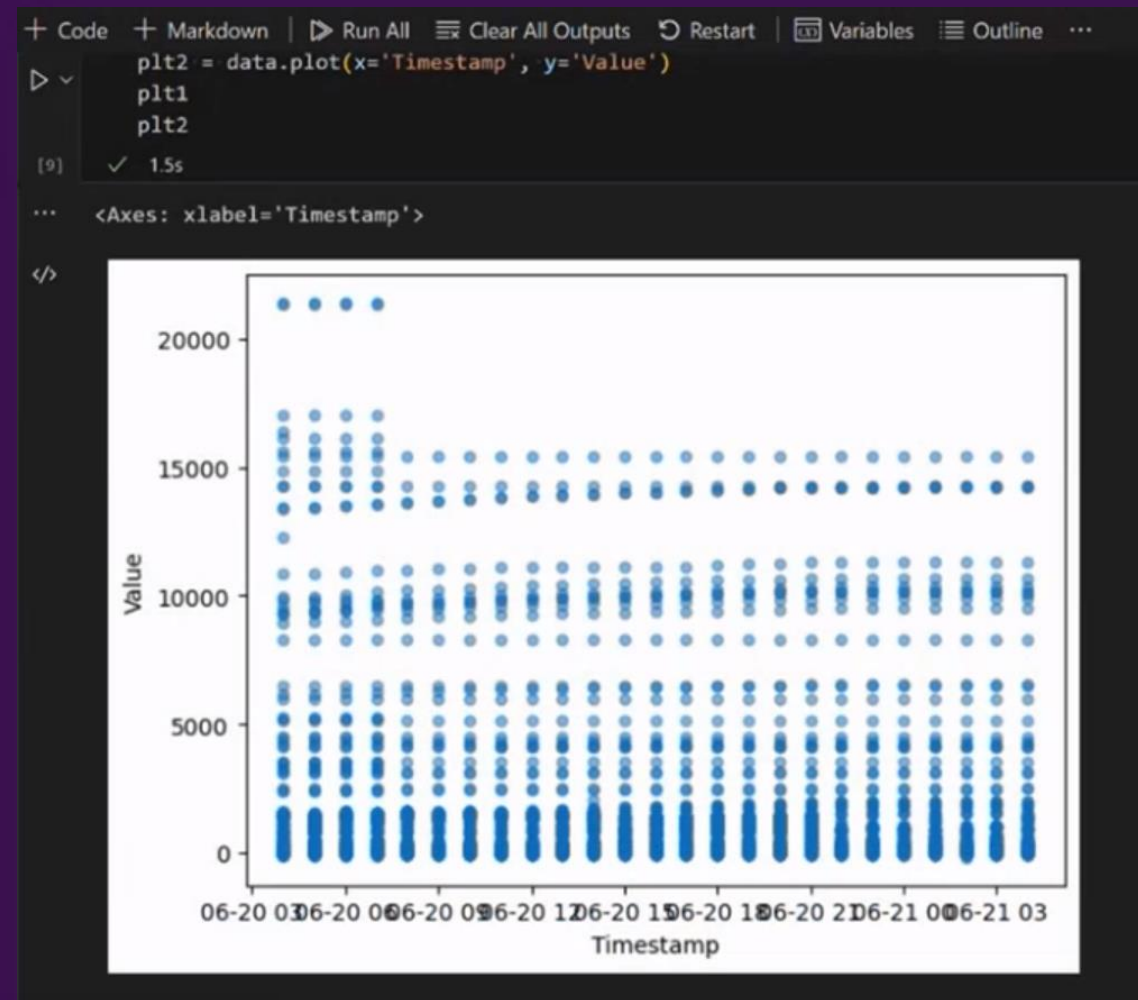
+ Code + Markdown | ▷ Run All ☰ Clear All Outputs ↻ Restart | Variables ☰ Outline ···

plt2 = data.plot(x='Timestamp', y='Value')
plt1
plt2

[9] ✓ 1.5s

··· <Axes: xlabel='Timestamp'>

</>

20000
15000
10000
5000
0

Value

06-20 03 06-20 06 06-20 09 06-20 12 06-20 15 06-20 18 06-20 21 06-21 00 06-21 03
Timestamp